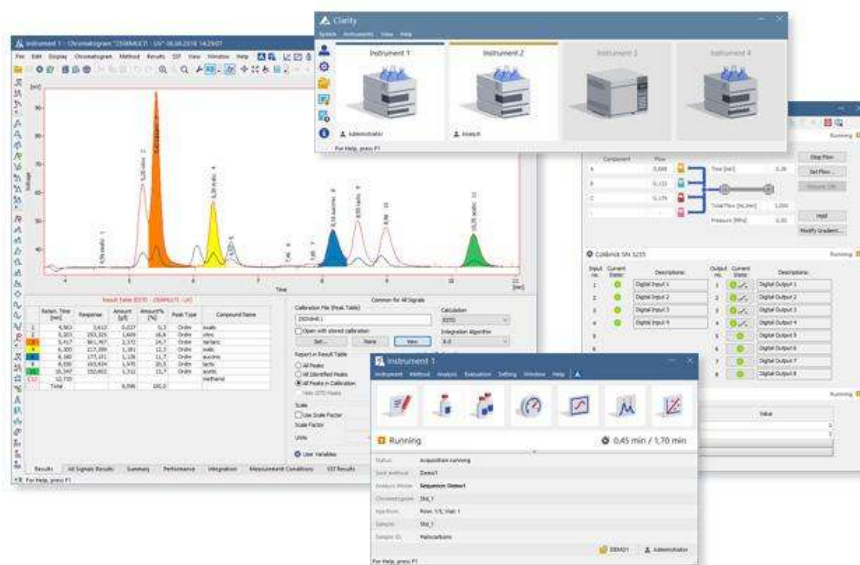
Instrument 1 - Chromatogram "250MULTI - UV" 06.08.2018 14:29:07

File Edit Display Chromatogram Method Results SST View Window Help

Clarity

System Instruments View Help

Instrument 1

Instrument 2

Instrument 3

Instrument 4

Administrator

Analyst

For Help, press F1

Running

Component Flow

Time [sec]

Total Flow [mL/min]

Pressure [MPa]

Stop Flow

Set Flow...

Hold

Modify Gradient...

Colibrick SN 3255

Input no. Current State: Description:

Digital Input 1

Digital Input 2

Digital Input 3

Digital Input 4

Output no. Current State: Description:

Digital Output 1

Digital Output 2

Digital Output 3

Digital Output 4

Digital Output 5

Digital Output 6

Digital Output 7

Digital Output 8

Running

Value

Result Table (ESTD - 250MULTI - UV)

| | Reten. Time [min] | Response | Amount [g/l] | Amount% [%] | Peak Type | Compound Name |
|---|---|---|---|---|---|---|
| 1 | 4,963 | 3,613 | 0,037 | 0,3 | Ordin | oxalic |
| 2 | 5,203 | 293,335 | 1,604 | 16,8 | Ordin | citric |
| 3 | 5,417 | 961,957 | 2,372 | 24,7 | Ordin | tartaric |
| 4 | 6,300 | 217,399 | 1,181 | 12,3 | Ordin | malic |
| 5 | 8,180 | 177,151 | 1,126 | 11,7 | Ordin | succinic |
| 6 | 8,630 | 163,934 | 1,970 | 20,5 | Ordin | lactic |
| 7 | 10,347 | 152,602 | 1,312 | 13,7 | Ordin | acetic |
| | 12,730 | | | | | methanol |
| | Total | | 9,596 | 100,0 | | |

Common for All Signals

Calibration File (Peak Table)

Open with stored calibration

Set... None View

Report in Result Table

All Peaks

All Identified Peaks

All Peaks in Calibration

Use Scale Factor

Scale Factor

Units

User Variables

Calculation

ESTD

Integration Algorithm

Results All Signals Results Summary Performance Integration Measurement Conditions SST Results

For Help, press F1

Instrument 1

Instrument Method Analysis Evaluation Setting Window Help

Running

0,45 min / 1,70 min

Status: Acquisition running

Sent method: Demo1

Analysis Mode: Sequence: Demo1

Chromatogram: Std_1

Injection: Row: 1/3, Vial: 1

Sample: Std_1

Sample ID: Maltocarbons

DEMO1 Administrator

For Help, press F1